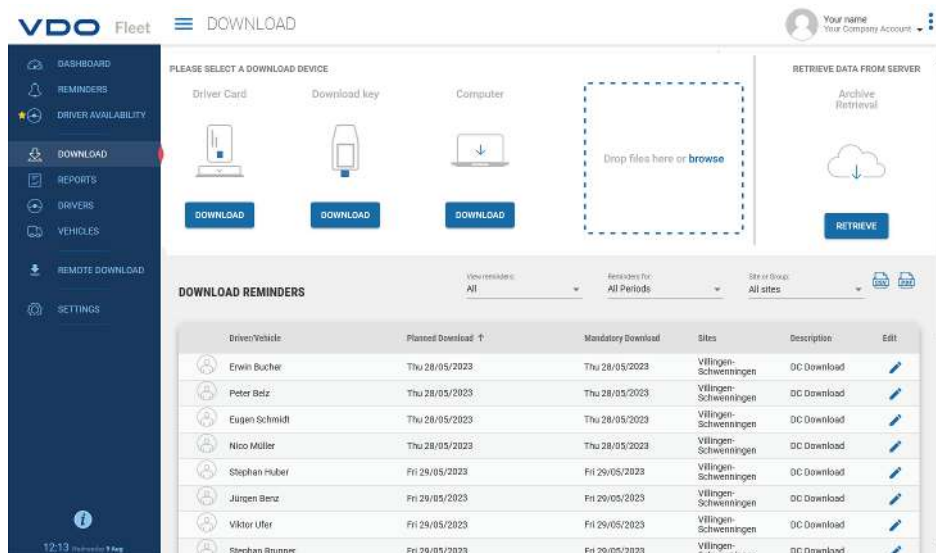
VDO Fleet DOWNLOAD

Your name
Your Company Account

DASHBOARD
REMINDERS
DRIVER AVAILABILITY
DOWNLOAD
REPORTS
DRIVERS
VEHICLES
REMOTE DOWNLOAD
SETTINGS

12:13 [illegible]

PLEASE SELECT A DOWNLOAD DEVICE

Driver Card
DOWNLOAD

Download key
DOWNLOAD

Computer
DOWNLOAD

Drop files here or browse

RETRIEVE DATA FROM SERVER
Archive Retrieval
RETRIEVE

DOWNLOAD REMINDERS

View reminders: All
Reminders for: All Periods
Site or Group: All sites

CSV PDF

| | Driver/Vehicle | Planned Download ↑ | Mandatory Download | Sites | Description | Edit |
|---|---|---|---|---|---|---|
| | Erwin Bucher | Thu 28/05/2023 | Thu 28/05/2023 | Villingen-Schwenningen | DC Download | |
| | Peter Belz | Thu 28/05/2023 | Thu 28/05/2023 | Villingen-Schwenningen | DC Download | |
| | Eugen Schmidt | Thu 28/05/2023 | Thu 28/05/2023 | Villingen-Schwenningen | DC Download | |
| | Nico Müller | Thu 28/05/2023 | Thu 28/05/2023 | Villingen-Schwenningen | DC Download | |
| | Stephan Huber | Fri 29/05/2023 | Fri 29/05/2023 | Villingen-Schwenningen | DC Download | |
| | Jürgen Benz | Fri 29/05/2023 | Fri 29/05/2023 | Villingen-Schwenningen | DC Download | |
| | Viktor Ufer | Fri 29/05/2023 | Fri 29/05/2023 | Villingen-Schwenningen | DC Download | |
| | Stephan Brunner | Fri 29/05/2023 | Fri 29/05/2023 | Villingen- | DC Download | |